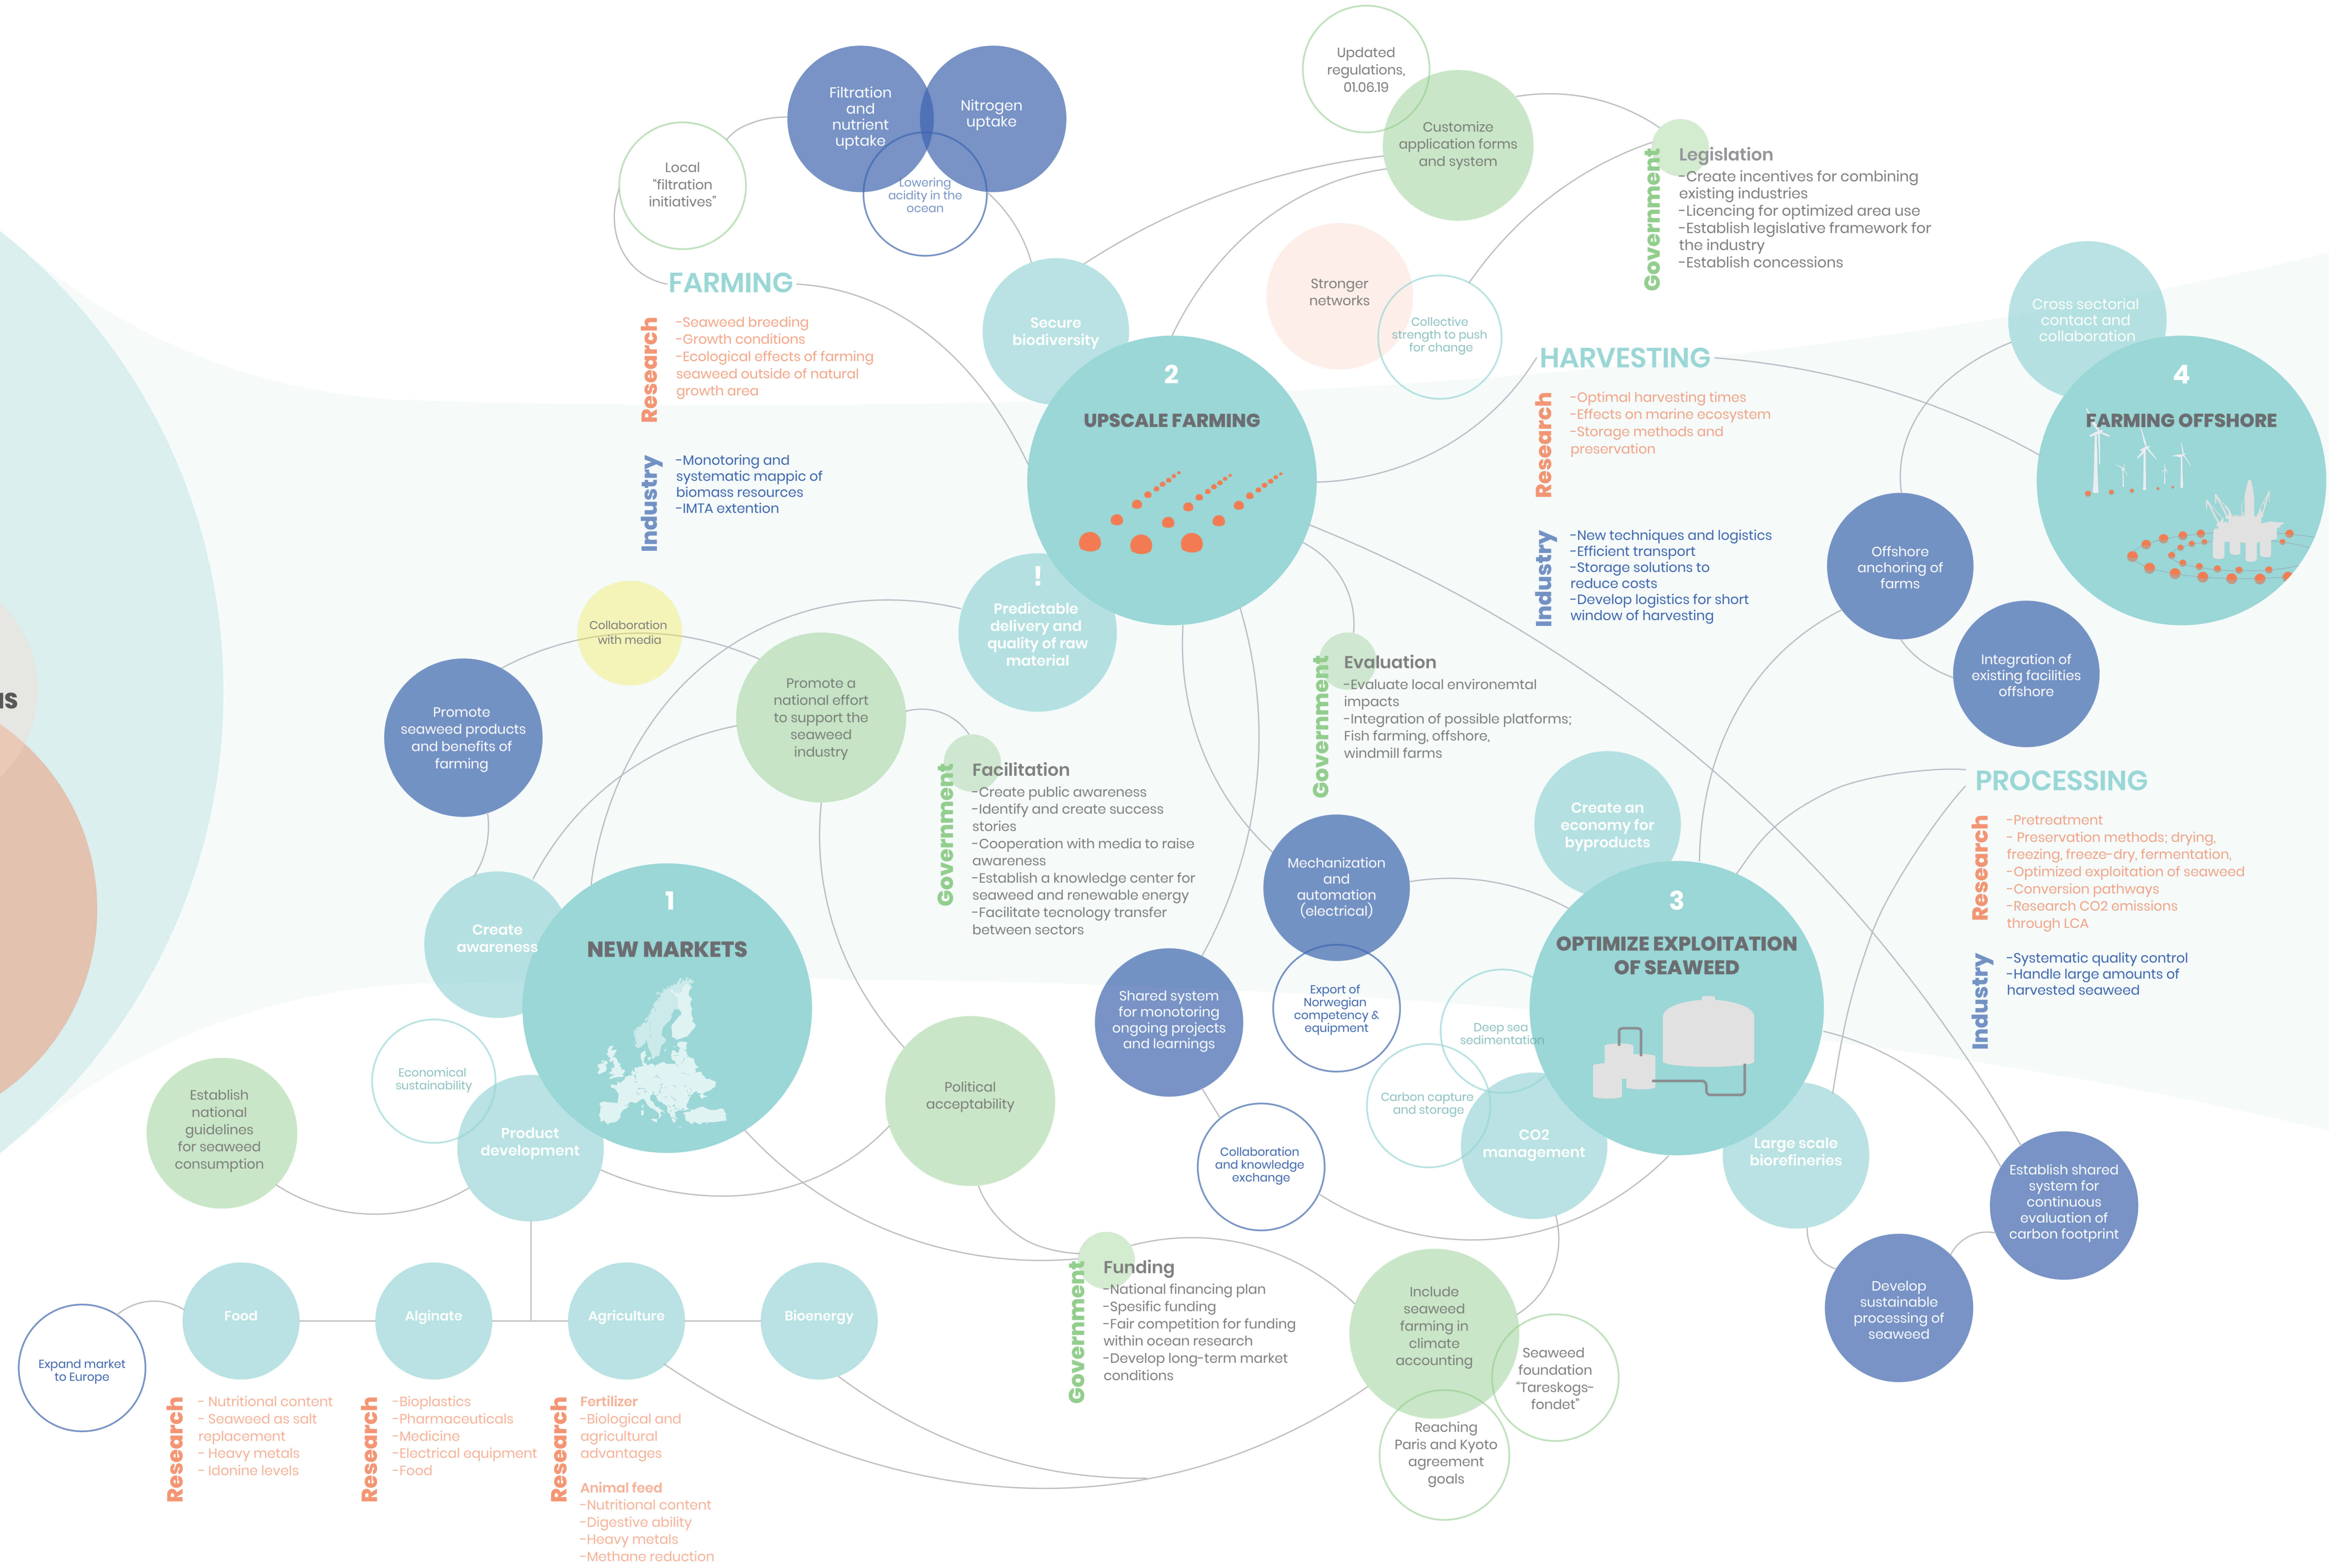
IS

Filtration and nutrient uptake

Nitrogen uptake

Lowering acidity in the ocean

Local "filtration initiatives"

Updated regulations, 01.06.19

Customize application forms and system

Government
Legislation
-Create incentives for combining existing industries
-Licencing for optimized area use
-Establish legislative framework for the industry
-Establish concessions

FARMING
Research
-Seaweed breeding
-Growth conditions
-Ecological effects of farming seaweed outside of natural growth area

Industry
-Monotoring and systematic mappic of biomass resources
-IMTA extention

Secure biodiversity

Stronger networks

Collective strength to push for change

HARVESTING
Research
-Optimal harvesting times
-Effects on marine ecosystem
-Storage methods and preservation

Industry
-New techniques and logistics
-Efficient transport
-Storage solutions to reduce costs
-Develop logistics for short window of harvesting

Cross sectorial contact and collaboration

4
FARMING OFFSHORE

Offshore anchoring of farms

Integration of existing facilities offshore

2
UPSCALE FARMING

!
Predictable delivery and quality of raw material

Collaboration with media

Promote seaweed products and benefits of farming

Promote a national effort to support the seaweed industry

Government
Facilitation
-Create public awareness
-Identify and create success stories
-Cooperation with media to raise awareness
-Establish a knowledge center for seaweed and renewable energy
-Facilitate tecnology transfer between sectors

Government
Evaluation
-Evaluate local environemtal impacts
-Integration of possible platforms; Fish farming, offshore, windmill farms

Create an economy for byproducts

PROCESSING
Research
-Pretreatment
- Preservation methods; drying, freezing, freeze-dry, fermentation,
-Optimized exploitation of seaweed
-Conversion pathways
-Research CO2 emissions through LCA

Industry
-Systematic quality control
-Handle large amounts of harvested seaweed

Create awareness

1
NEW MARKETS

Mechanization and automation (electrical)

3
OPTIMIZE EXPLOITATION OF SEAWEED

Shared system for monotoring ongoing projects and learnings

Export of Norwegian competency & equipment

Deep sea sedimentation

Carbon capture and storage

CO2 management

Large scale biorefineries

Establish shared system for continuous evaluation of carbon footprint

Develop sustainable processing of seaweed

Economical sustainability

Establish national guidelines for seaweed consumption

Product development

Political acceptability

Collaboration and knowledge exchange

Government
Funding
-National financing plan
-Spesific funding
-Fair competition for funding within ocean research
-Develop long-term market conditions

Include seaweed farming in climate accounting

Seaweed foundation "Tareskogs-fondet"

Reaching Paris and Kyoto agreement goals

Expand market to Europe

Food
Research
- Nutritional content
- Seaweed as salt replacement
- Heavy metals
- Idonine levels

Alginate
Research
-Bioplastics
-Pharmaceuticals
-Medicine
-Electrical equipment
-Food

Agriculture
Research
Fertilizer
-Biological and agricultural advantages

Animal feed
-Nutritional content
-Digestive ability
-Heavy metals
-Methane reduction

Bioenergy